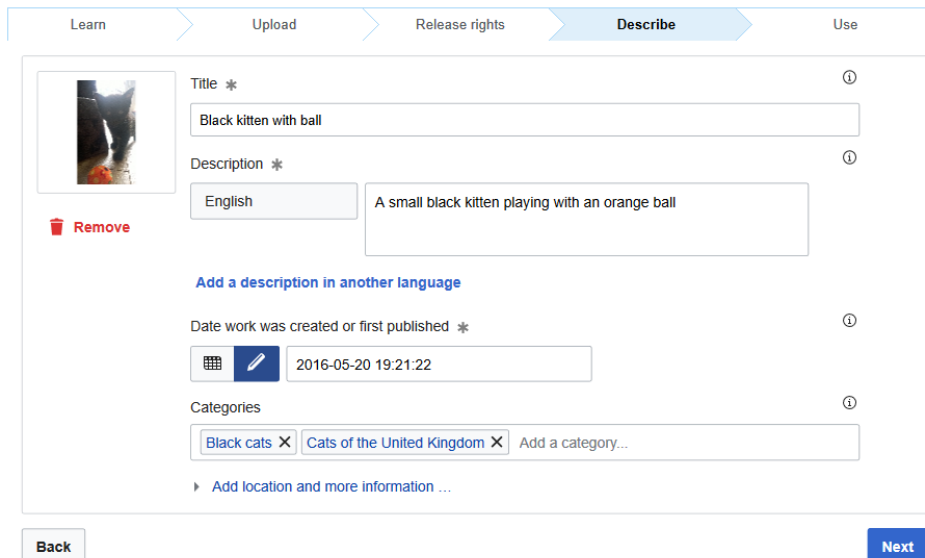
Learn
Upload
Release rights
Describe
Use

Title ✱
Black kitten with ball

Description ✱
English
A small black kitten playing with an orange ball

Remove

Add a description in another language

Date work was created or first published ✱
2016-05-20 19:21:22

Categories
Black cats ✕ Cats of the United Kingdom ✕ Add a category...

Add location and more information ...

Back
Next